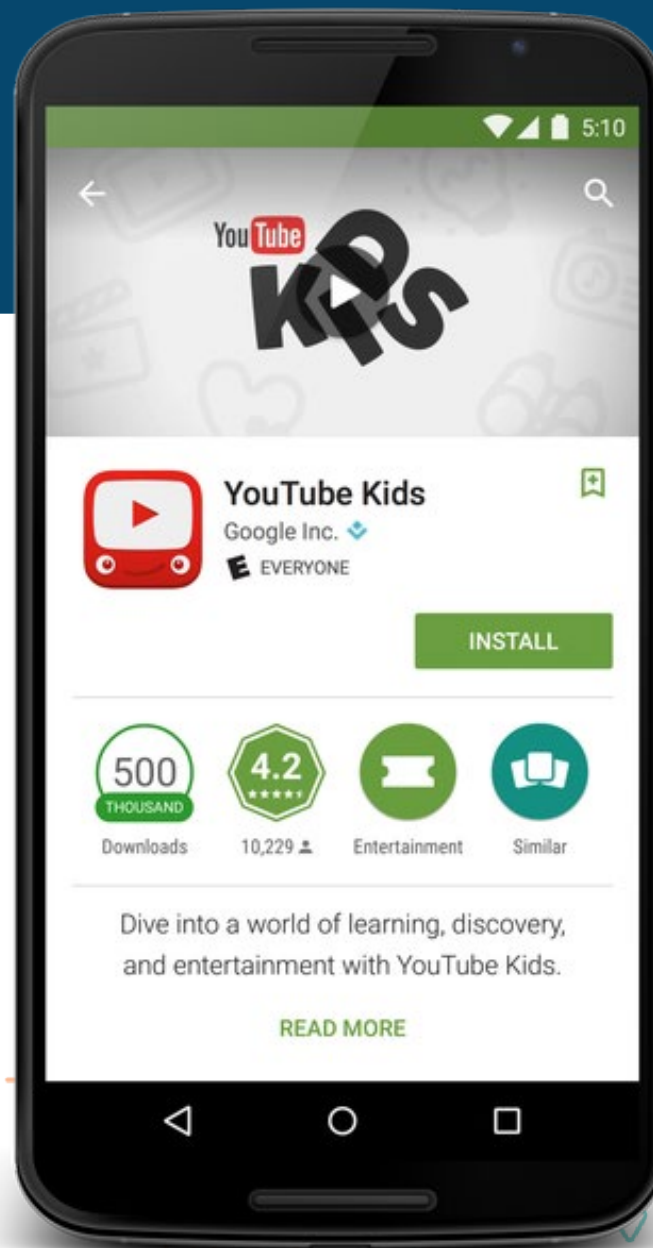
5:10

YouTube KIDS

YouTube Kids
Google Inc.
E EVERYONE

INSTALL

500
THOUSAND
Downloads

4.2
10,229

Entertainment

Similar

Dive into a world of learning, discovery, and entertainment with YouTube Kids.

READ MORE